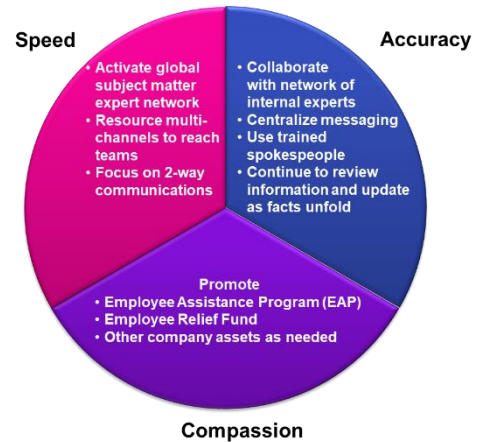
Speed

Accuracy

• Activate global subject matter expert network
• Resource multi-channels to reach teams
• Focus on 2-way communications

• Collaborate with network of internal experts
• Centralize messaging
• Use trained spokespeople
• Continue to review information and update as facts unfold

Promote
• Employee Assistance Program (EAP)
• Employee Relief Fund
• Other company assets as needed

Compassion